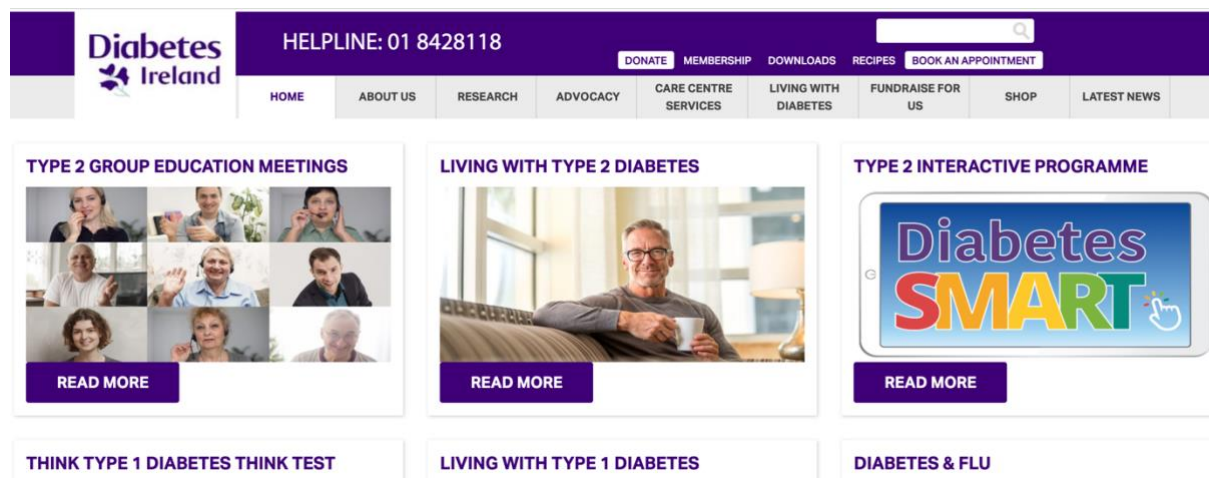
Diabetes Ireland

HELPLINE: 01 8428118

DONATE MEMBERSHIP DOWNLOADS RECIPES BOOK AN APPOINTMENT

HOME | ABOUT US | RESEARCH | ADVOCACY | CARE CENTRE SERVICES | LIVING WITH DIABETES | FUNDRAISE FOR US | SHOP | LATEST NEWS

TYPE 2 GROUP EDUCATION MEETINGS

READ MORE

LIVING WITH TYPE 2 DIABETES

READ MORE

TYPE 2 INTERACTIVE PROGRAMME

Diabetes SMART

READ MORE

THINK TYPE 1 DIABETES THINK TEST

LIVING WITH TYPE 1 DIABETES

DIABETES & FLU